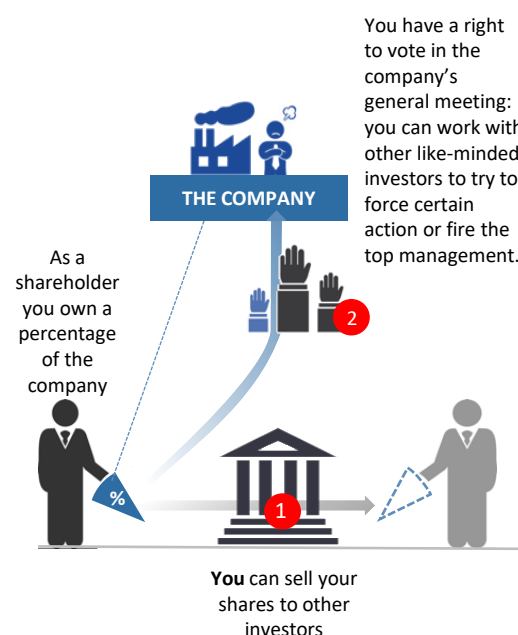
You have a right to vote in the company's general meeting: you can work with other like-minded investors to try to force certain action or fire the top management.

THE COMPANY

As a shareholder you own a percentage of the company

2

%

1

**You** can sell your shares to other investors